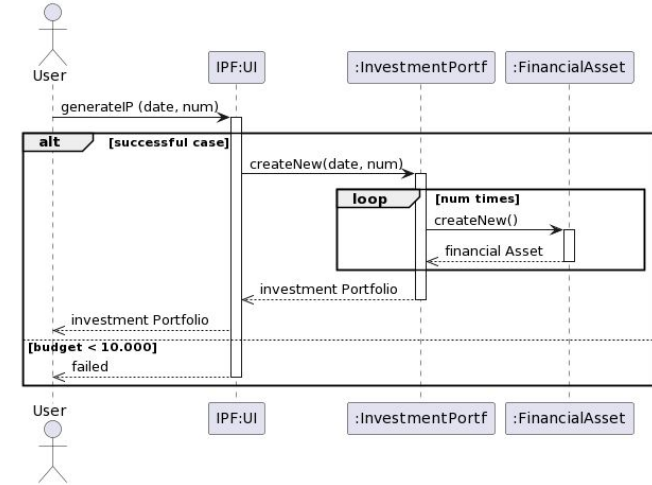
User

IPF:UI

:InvestmentPortf

:FinancialAsset

generateIP (date, num)

alt [successful case]

createNew(date, num)

loop [num times]

createNew()

financial Asset

investment Portfolio

investment Portfolio

[budget < 10.000]

failed

User

IPF:UI

:InvestmentPortf

:FinancialAsset